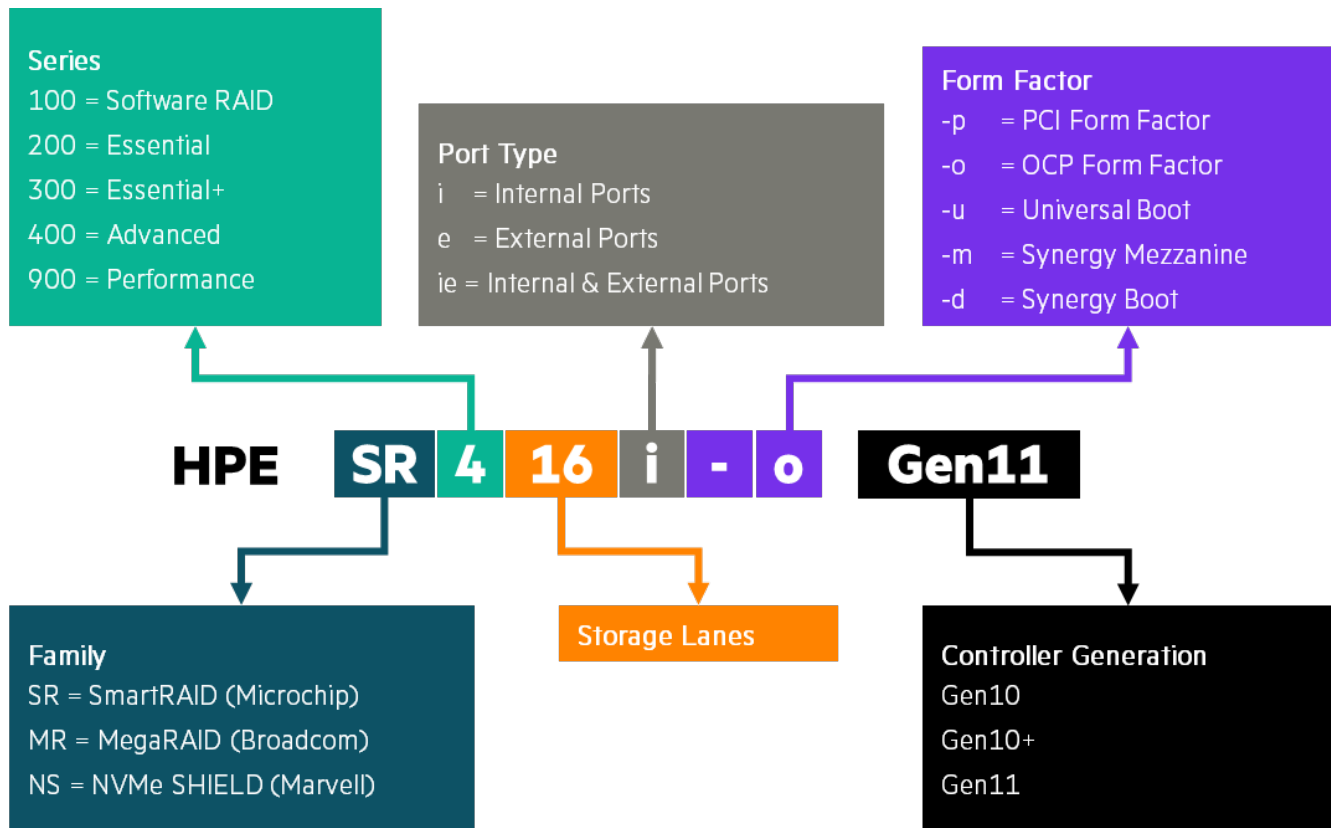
Series
100 = Software RAID
200 = Essential
300 = Essential+
400 = Advanced
900 = Performance

Port Type
i = Internal Ports
e = External Ports
ie = Internal & External Ports

Form Factor
-p = PCI Form Factor
-o = OCP Form Factor
-u = Universal Boot
-m = Synergy Mezzanine
-d = Synergy Boot

HPE SR 4 16 i - o Gen11

Family
SR = SmartRAID (Microchip)
MR = MegaRAID (Broadcom)
NS = NVMe SHIELD (Marvell)

Storage Lanes

Controller Generation
Gen10
Gen10+
Gen11